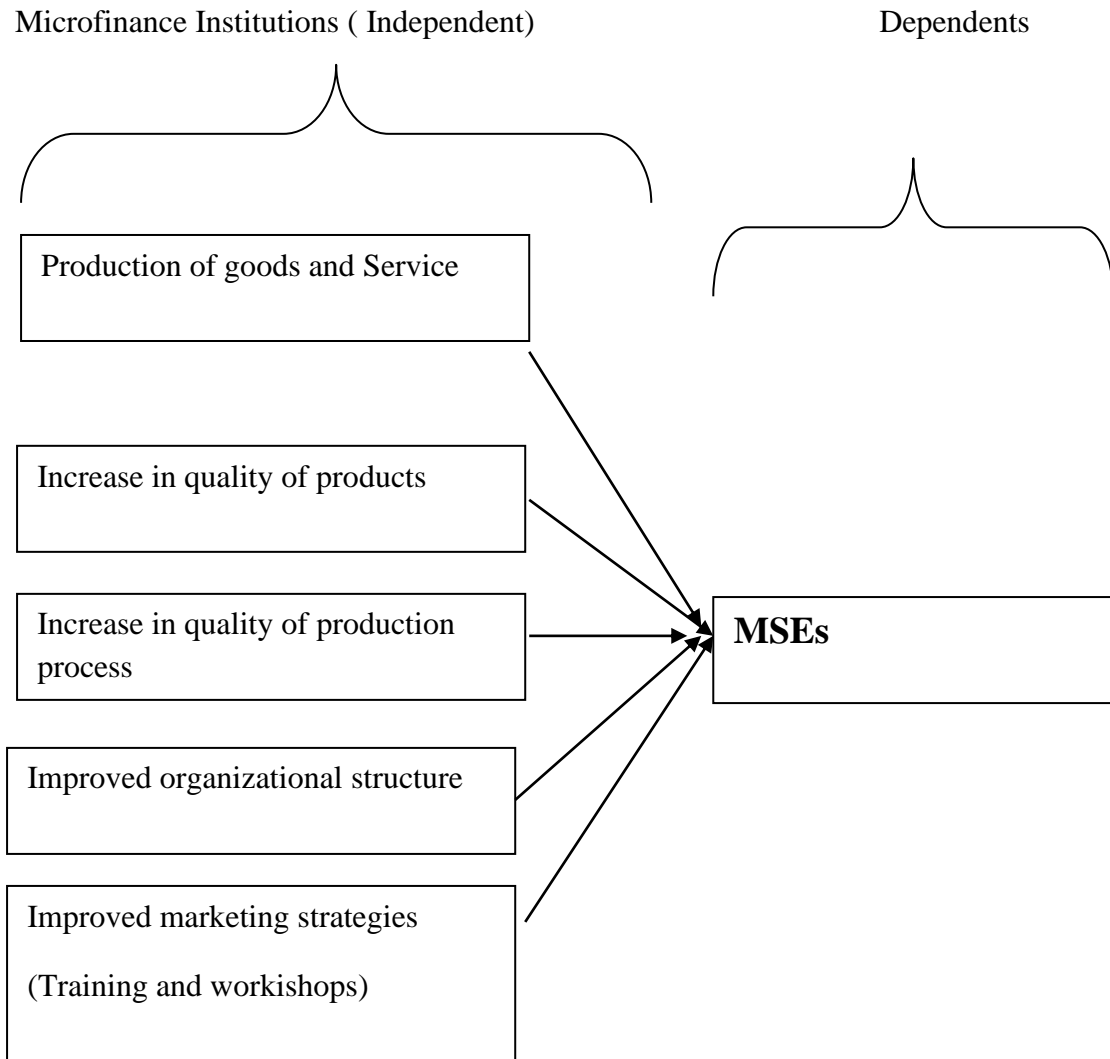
Microfinance Institutions ( Independent)

Dependents

Production of goods and Service

Increase in quality of products

Increase in quality of production process

Improved organizational structure

Improved marketing strategies

(Training and workishops)

**MSEs**